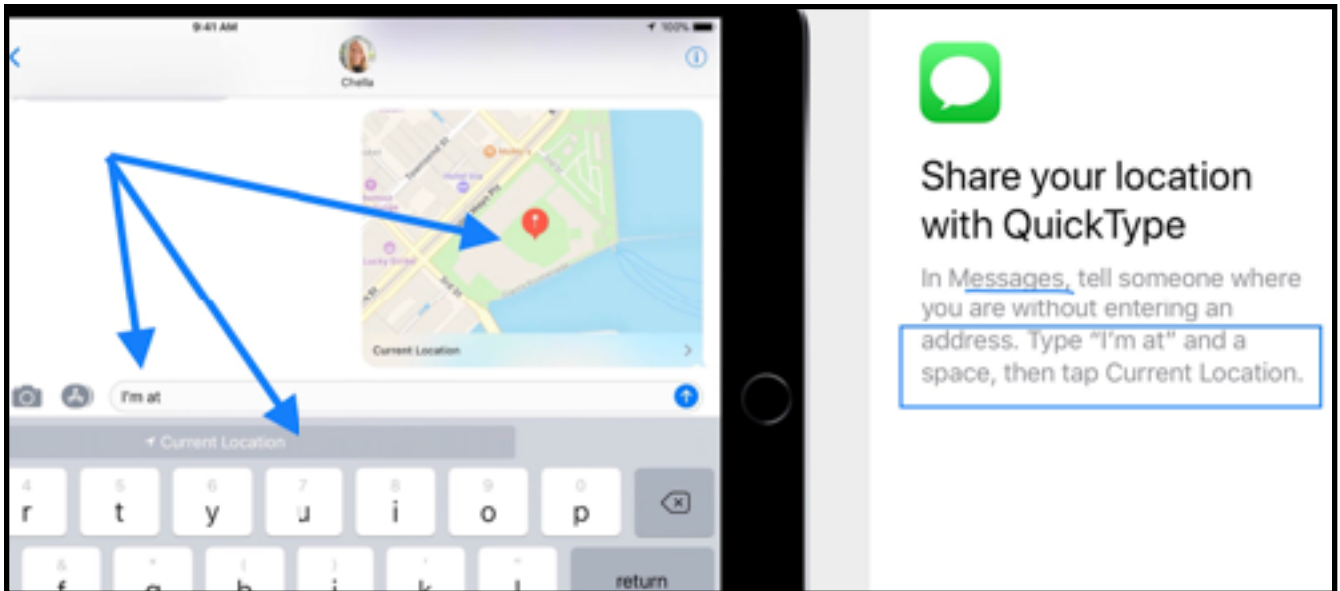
9:41 AM

100%

Chella

Townsend St

Mollie's

Lucky Strike

Current Location

I'm at

Current Location

4 r
5 t
6 y
7 u
8 i
9 o
0 p

return

Share your location with QuickType

In Messages, tell someone where you are without entering an address. Type "I'm at" and a space, then tap Current Location.